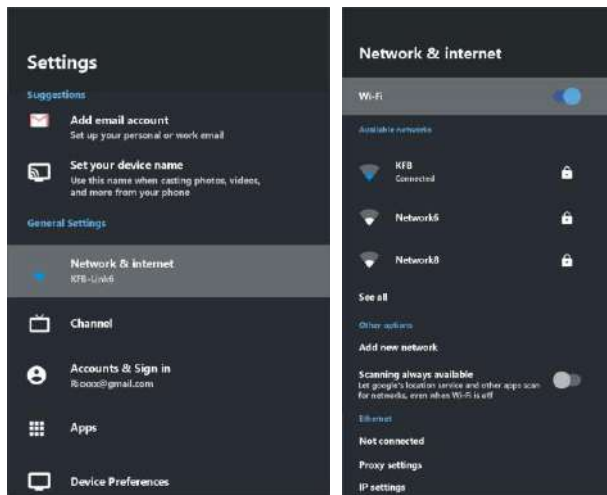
Settings

Suggestions

Add email account
Set up your personal or work email

Set your device name
Use this name when casting photos, videos, and more from your phone

General Settings

Network & internet
KFB-Link6

Channel

Accounts & Sign in
Rbxxxx@gmail.com

Apps

Device Preferences

Network & internet

Wi-Fi

Available networks

KFB
Connected

Network6

Network8

See all

Other options

Add new network

Scanning always available
Let google's location service and other apps scan for networks, even when Wi-Fi is off

Ethernet

Not connected

Proxy settings

IP settings